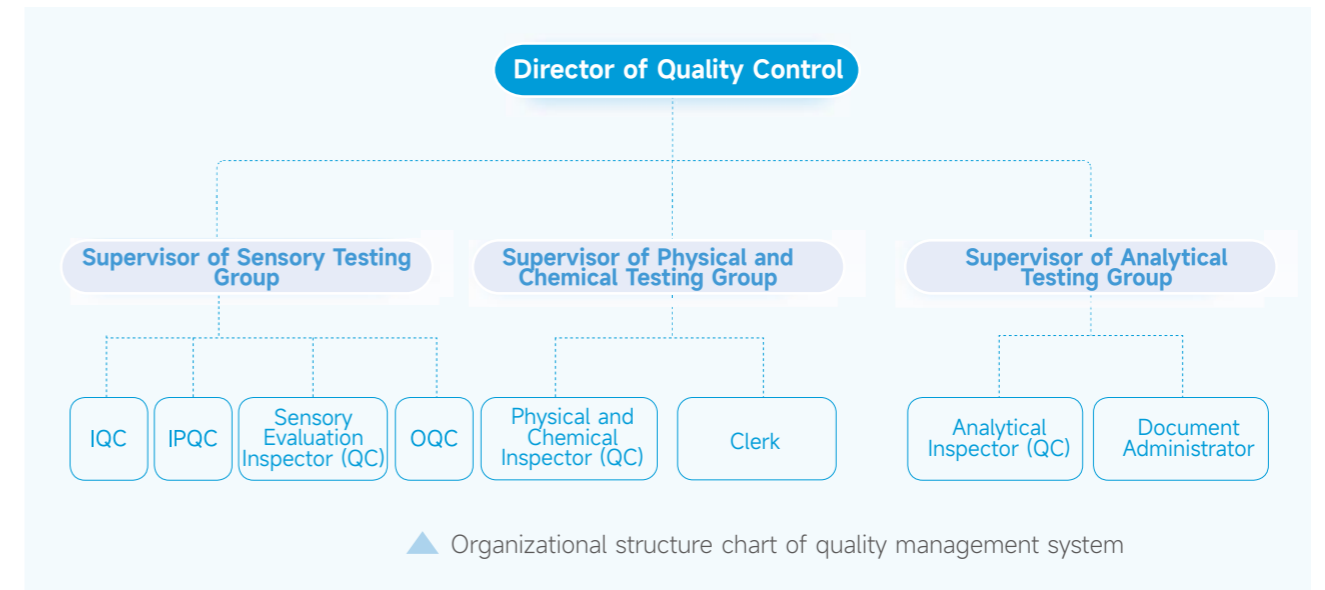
Director of Quality Control

Supervisor of Sensory Testing Group

Supervisor of Physical and Chemical Testing Group

Supervisor of Analytical Testing Group

IQC

IPQC

Sensory Evaluation Inspector (QC)

OQC

Physical and Chemical Inspector (QC)

Clerk

Analytical Inspector (QC)

Document Administrator

Organizational structure chart of quality management system